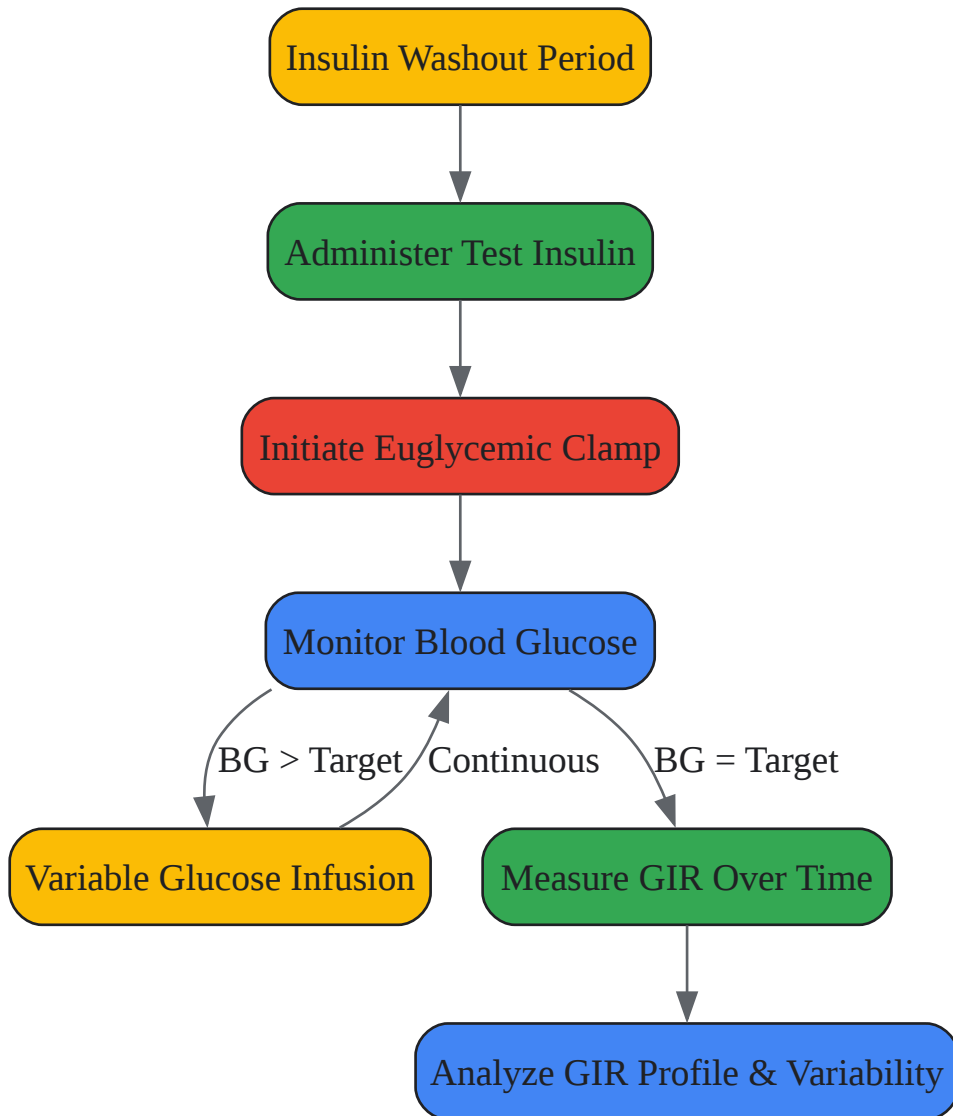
Insulin Washout Period

Administer Test Insulin

Initiate Euglycemic Clamp

Monitor Blood Glucose

BG > Target

Continuous

BG = Target

Variable Glucose Infusion

Measure GIR Over Time

Analyze GIR Profile & Variability